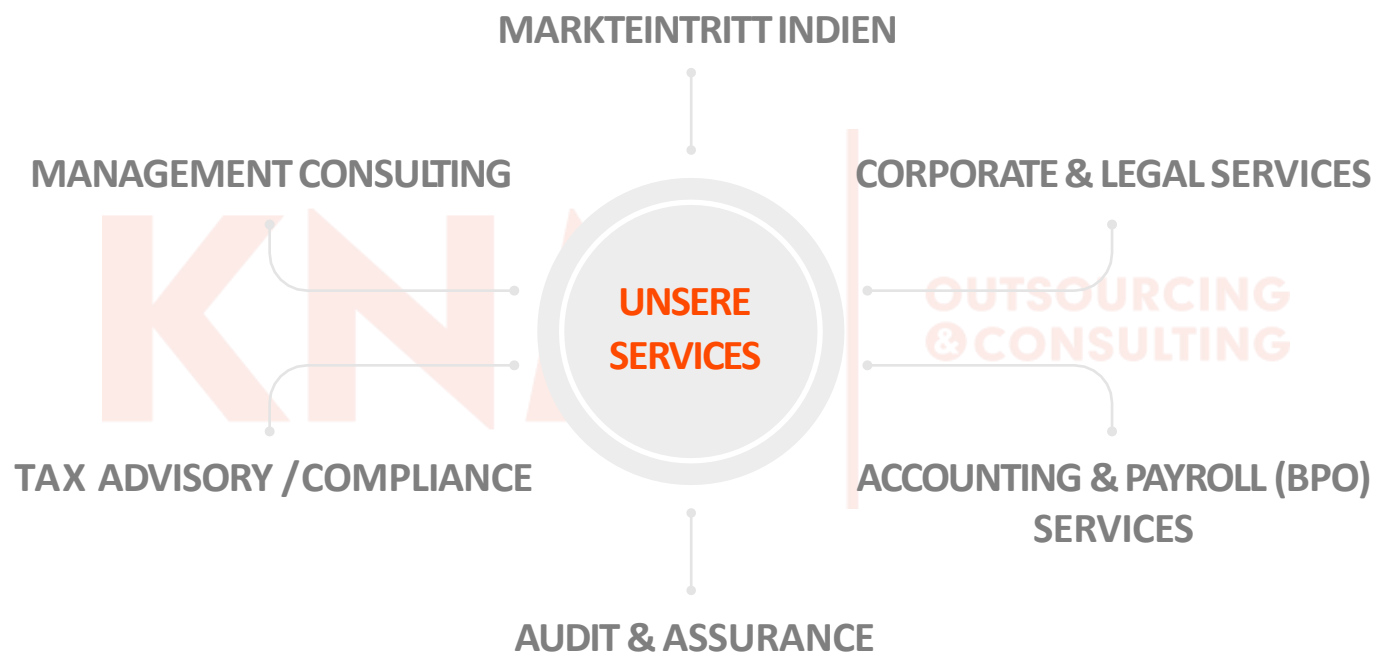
MARKTEINTRITT INDIEN

MANAGEMENT CONSULTING

CORPORATE & LEGAL SERVICES

KNA

OUTSOURCING & CONSULTING

UNSERE SERVICES

TAX ADVISORY / COMPLIANCE

ACCOUNTING & PAYROLL (BPO) SERVICES

AUDIT & ASSURANCE